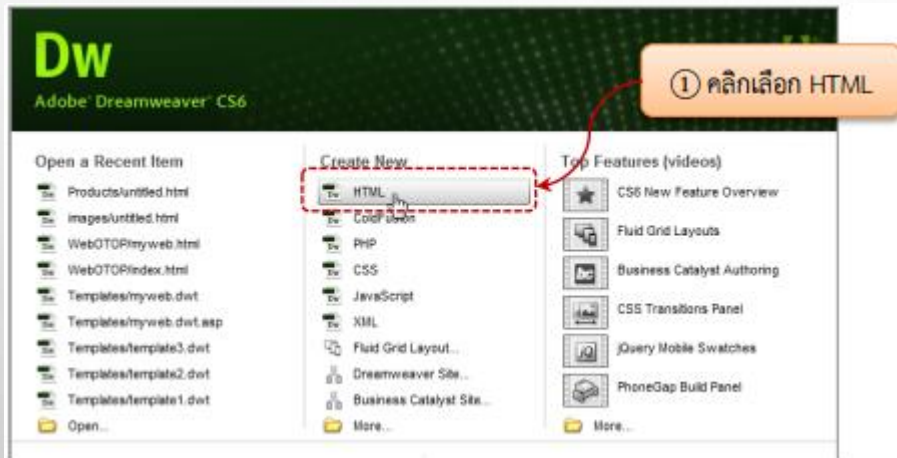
Dw
Adobe Dreamweaver CS6

① คลิกเลือก HTML

Open a Recent Item
Products/untitled.html
images/untitled.html
WebOTOP/myweb.html
WebOTOP/index.html
Templates/myweb.dwt
Templates/myweb.dwt.asp
Templates/template3.dwt
Templates/template2.dwt
Templates/template1.dwt
Open...

Create New
HTML
ColdFusion
PHP
CSS
JavaScript
XML
Fluid Grid Layout...
Dreamweaver Site...
Business Catalyst Site...
More...

Top Features (videos)
CS6 New Feature Overview
Fluid Grid Layouts
Business Catalyst Authoring
CSS Transitions Panel
jQuery Mobile Swatches
PhoneGap Build Panel
More...